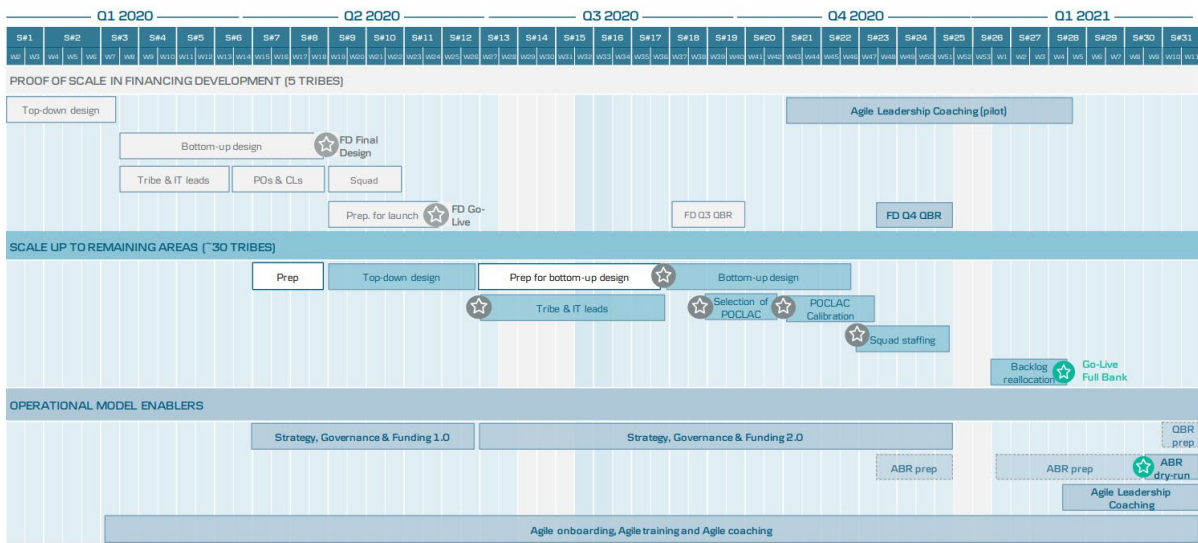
Q1 2020 Q2 2020 Q3 2020 Q4 2020 Q1 2021

S#1 S#2 S#3 S#4 S#5 S#6 S#7 S#8 S#9 S#10 S#11 S#12 S#13 S#14 S#15 S#16 S#17 S#18 S#19 S#20 S#21 S#22 S#23 S#24 S#25 S#26 S#27 S#28 S#29 S#30 S#31

W2 W3 W4 W5 W6 W7 W8 W9 W10 W11 W12 W13 W14 W15 W16 W17 W18 W19 W20 W21 W22 W23 W24 W25 W26 W27 W28 W29 W30 W31 W32 W33 W34 W35 W36 W37 W38 W39 W40 W41 W42 W43 W44 W45 W46 W47 W48 W49 W50 W51 W52 W53 W1 W2 W3 W4 W5 W6 W7 W8 W9 W10 W11

PROOF OF SCALE IN FINANCING DEVELOPMENT (5 TRIBES)

Top-down design

Agile Leadership Coaching (pilot)

Bottom-up design

FD Final Design

Tribe & IT leads

POs & CLs

Squad

Prep. for launch

FD Go-Live

FD Q3 QBR

FD Q4 QBR

SCALE UP TO REMAINING AREAS (~30 TRIBES)

Prep

Top-down design

Prep for bottom-up design

Bottom-up design

Tribe & IT leads

Selection of POCLAC

POCLAC Calibration

Squad staffing

Backlog reallocation

Go-Live Full Bank

OPERATIONAL MODEL ENABLERS

Strategy, Governance & Funding 1.0

Strategy, Governance & Funding 2.0

QBR prep

ABR prep

ABR prep

ABR dry-run

Agile Leadership Coaching

Agile onboarding, Agile training and Agile coaching